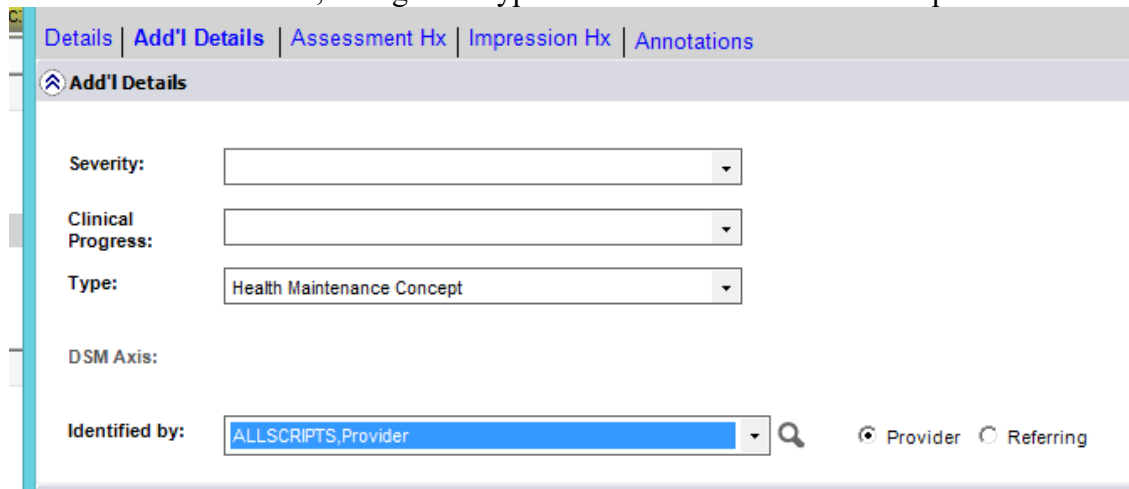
Details | Add'l Details | Assessment Hx | Impression Hx | Annotations

Add'l Details

Severity:

Clinical Progress:

Type: Health Maintenance Concept

DSM Axis:

Identified by: ALLSCRIPTS,Provider

Provider Referring